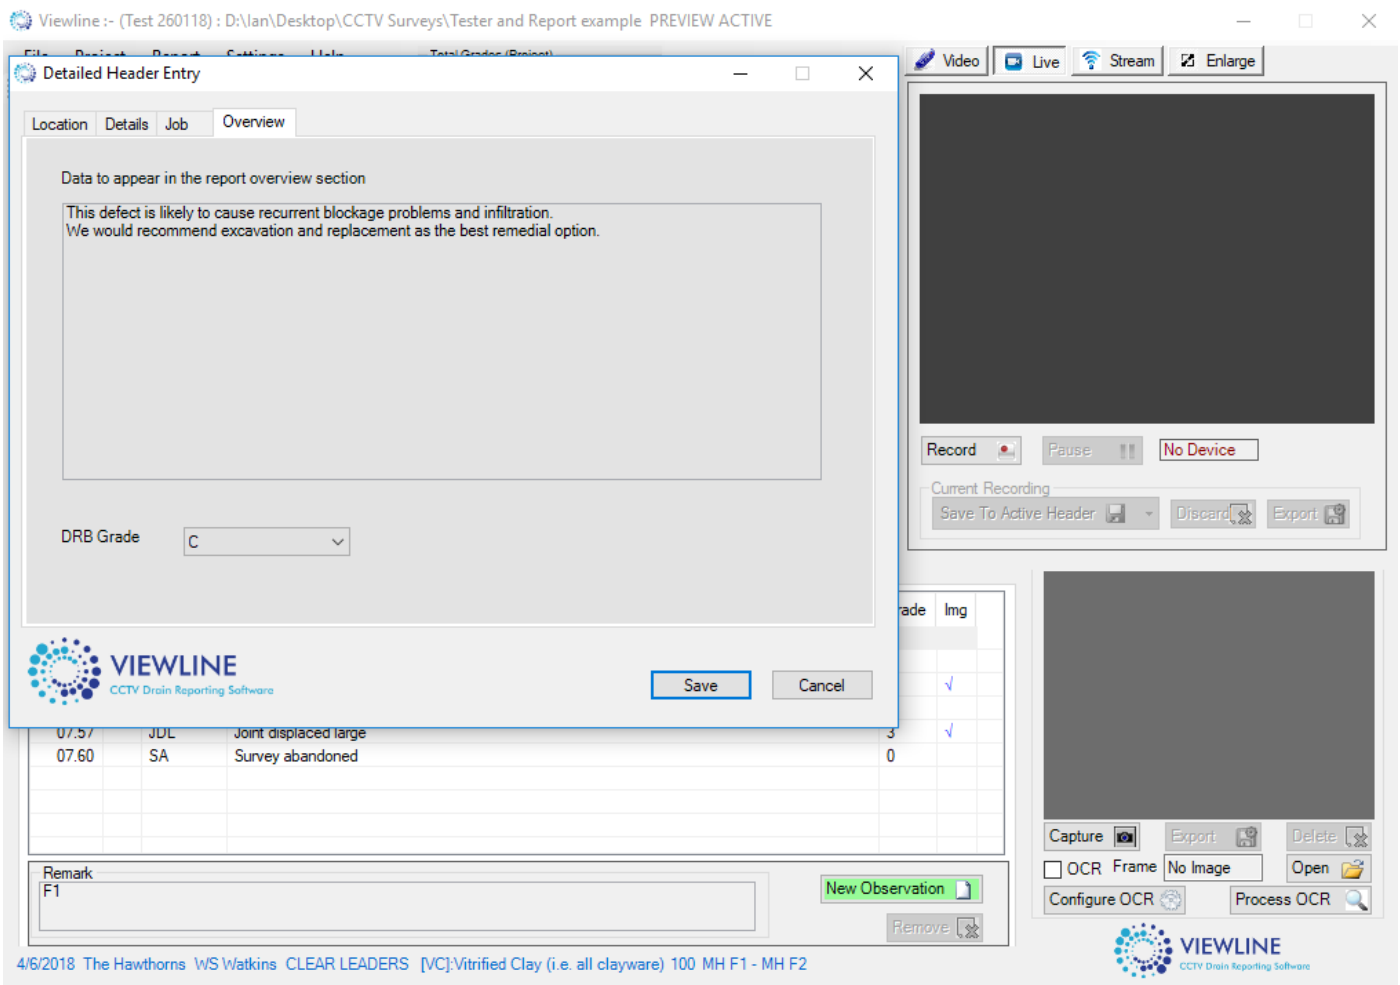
Viewline :- (Test 260118) : D:\Ian\Desktop\CCTV Surveys\Tester and Report example PREVIEW ACTIVE

Detailed Header Entry

Location | Details | Job | Overview

Data to appear in the report overview section

This defect is likely to cause recurrent blockage problems and infiltration.
We would recommend excavation and replacement as the best remedial option.

DRB Grade C

VIEWLINE
CCTV Drain Reporting Software

Save Cancel

Video Live Stream Enlarge

Record Pause No Device

Current Recording
Save To Active Header Discard Export

rade Img

√

07.57 JDL Joint displaced large 3 √
07.60 SA Survey abandoned 0

Remark
F1

New Observation
Remove

Capture Export Delete
OCR Frame No Image Open
Configure OCR Process OCR

VIEWLINE
CCTV Drain Reporting Software

4/6/2018 The Hawthorns WS Watkins CLEAR LEADERS [VC]:Vitrified Clay (i.e. all clayware) 100 MH F1 - MH F2